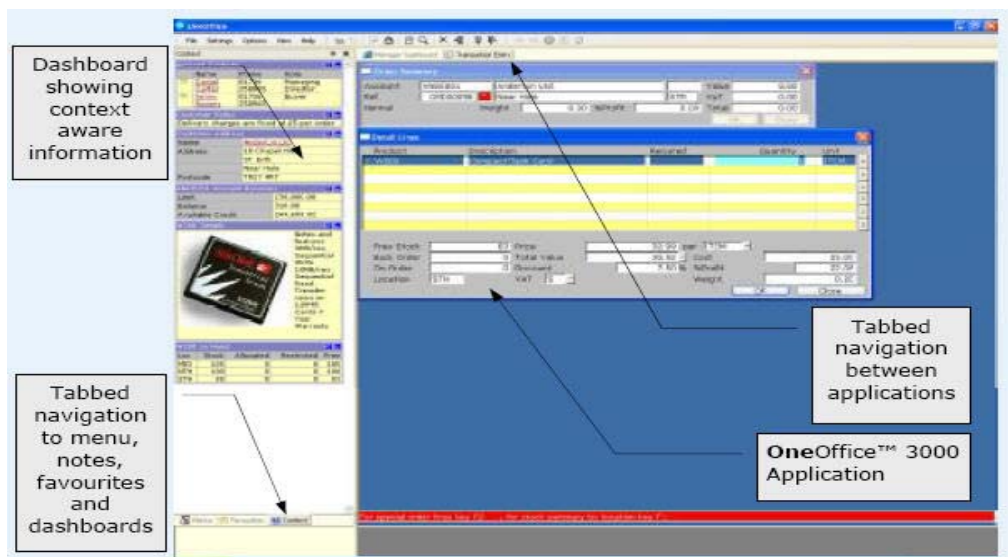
Dashboard showing context aware information

Tabbed navigation to menu, notes, favourites and dashboards

Tabbed navigation between applications

**One**Office™ 3000 Application

OneOffice

File Settings Options View Help

Context

Manager Dashboard Transaction Entry

Order Summary

Account

Ref

Normal

Weight

Value

VAT

Total

Detail Lines

Product

Description

Required

Quantity

Unit

Free Stock

Back Order

On Order

Location

Price

Total Value

Discount

VAT

Cost

Margin

Weight

OK

Close

Menu

Favourites

Context

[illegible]